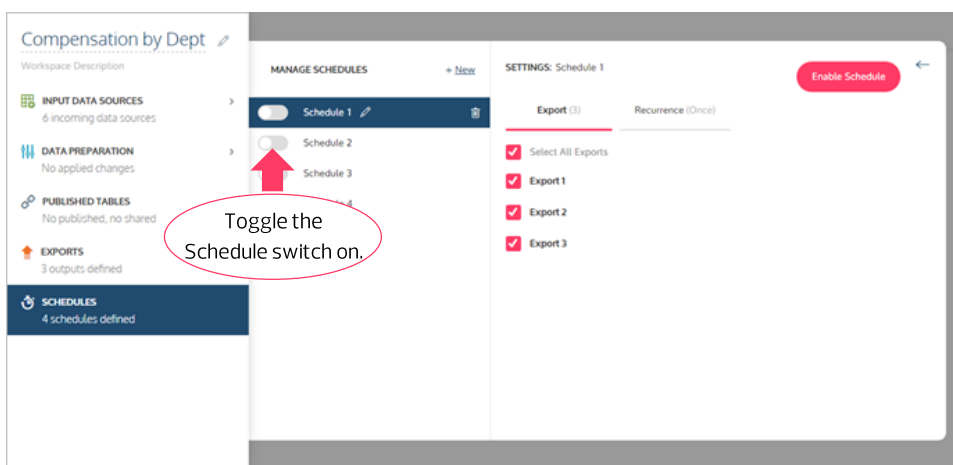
Compensation by Dept

Workspace Description

INPUT DATA SOURCES
6 incoming data sources

DATA PREPARATION
No applied changes

PUBLISHED TABLES
No published, no shared

EXPORTS
3 outputs defined

SCHEDULES
4 schedules defined

MANAGE SCHEDULES

+ New

Schedule 1

Schedule 2

Schedule 3

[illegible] 4

Toggle the Schedule switch on.

SETTINGS: Schedule 1

Enable Schedule

Export (3)

Recurrence (Once)

Select All Exports

Export 1

Export 2

Export 3